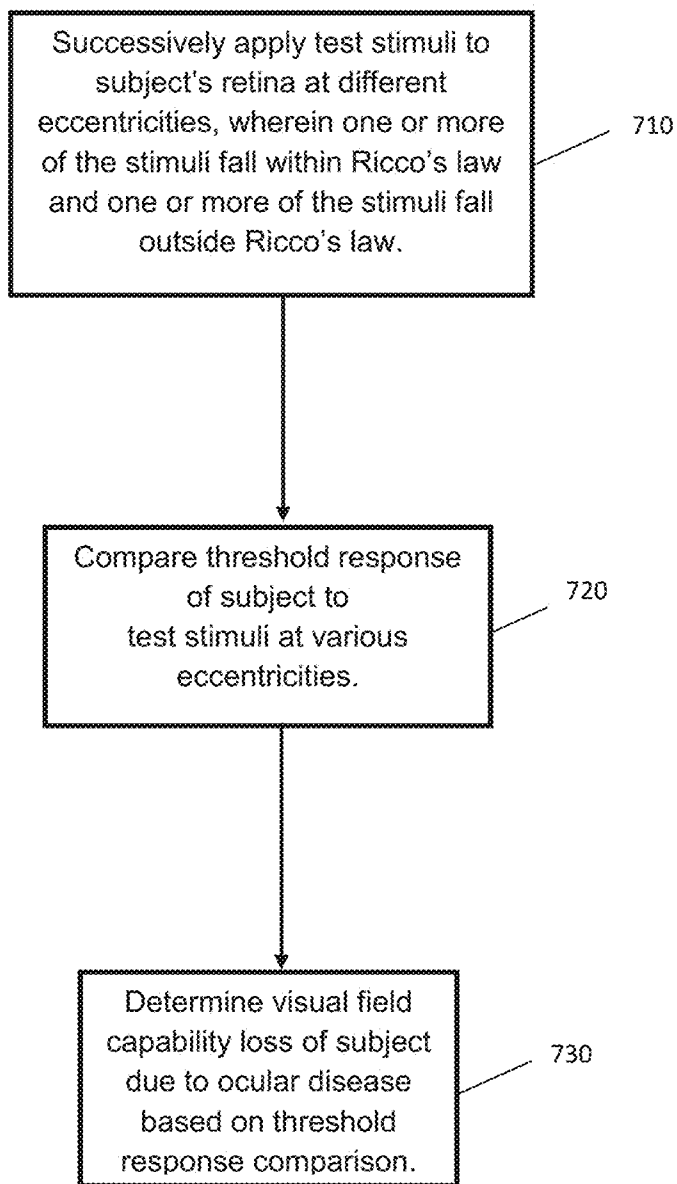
Successively apply test stimuli to subject's retina at different eccentricities, wherein one or more of the stimuli fall within Ricco's law and one or more of the stimuli fall outside Ricco's law.

710

Compare threshold response of subject to test stimuli at various eccentricities.

720

Determine visual field capability loss of subject due to ocular disease based on threshold response comparison.

730